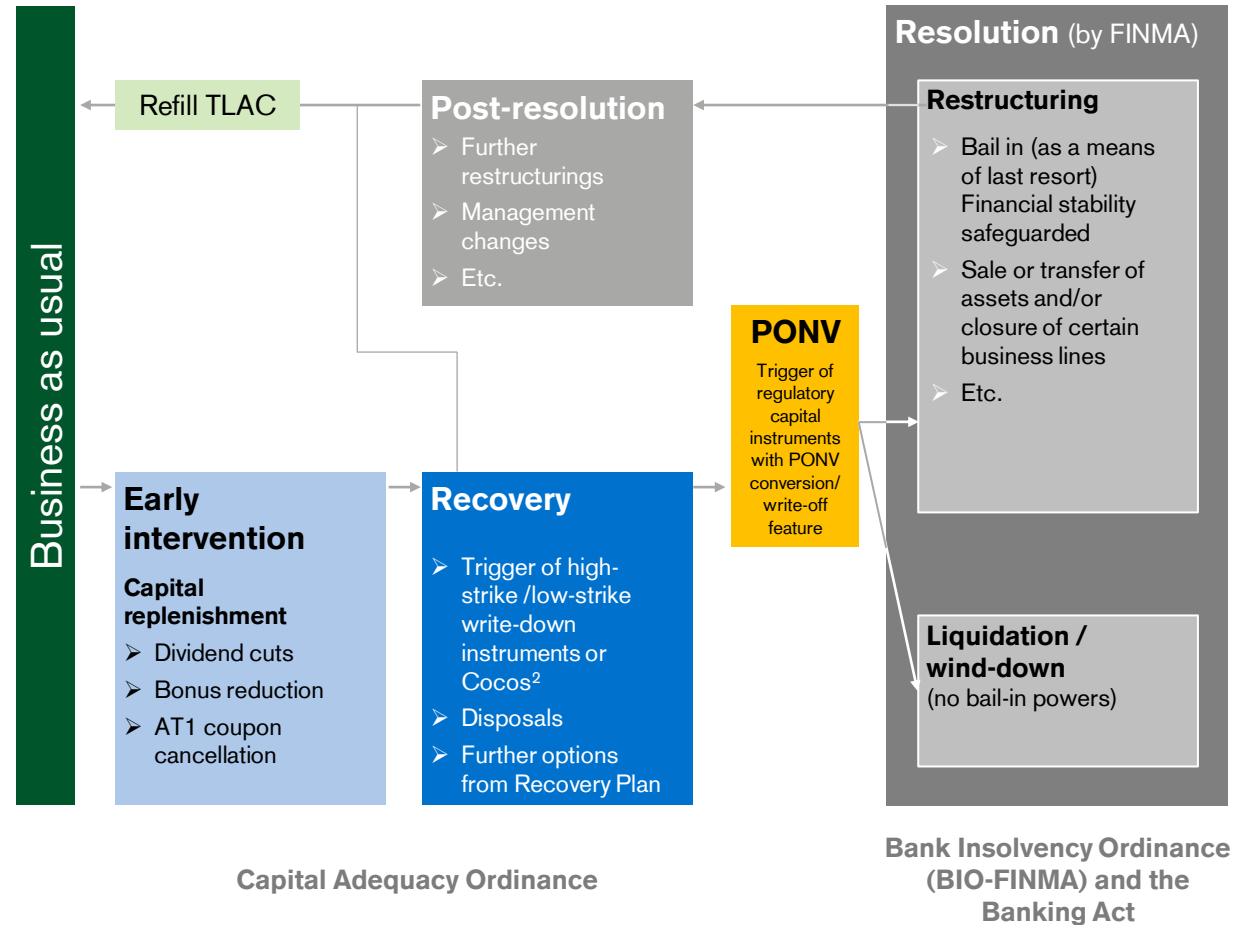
Business as usual

Refill TLAC

Post-resolution
➢ Further restructurings
➢ Management changes
➢ Etc.

Resolution (by FINMA)

Restructuring
➢ Bail in (as a means of last resort) Financial stability safeguarded
➢ Sale or transfer of assets and/or closure of certain business lines
➢ Etc.

PONV
Trigger of regulatory capital instruments with PONV conversion/ write-off feature

Early intervention
Capital replenishment
➢ Dividend cuts
➢ Bonus reduction
➢ AT1 coupon cancellation

Recovery
➢ Trigger of high-strike /low-strike write-down instruments or Cocos$^2$
➢ Disposals
➢ Further options from Recovery Plan

Liquidation / wind-down
(no bail-in powers)

Capital Adequacy Ordinance

Bank Insolvency Ordinance (BIO-FINMA) and the Banking Act